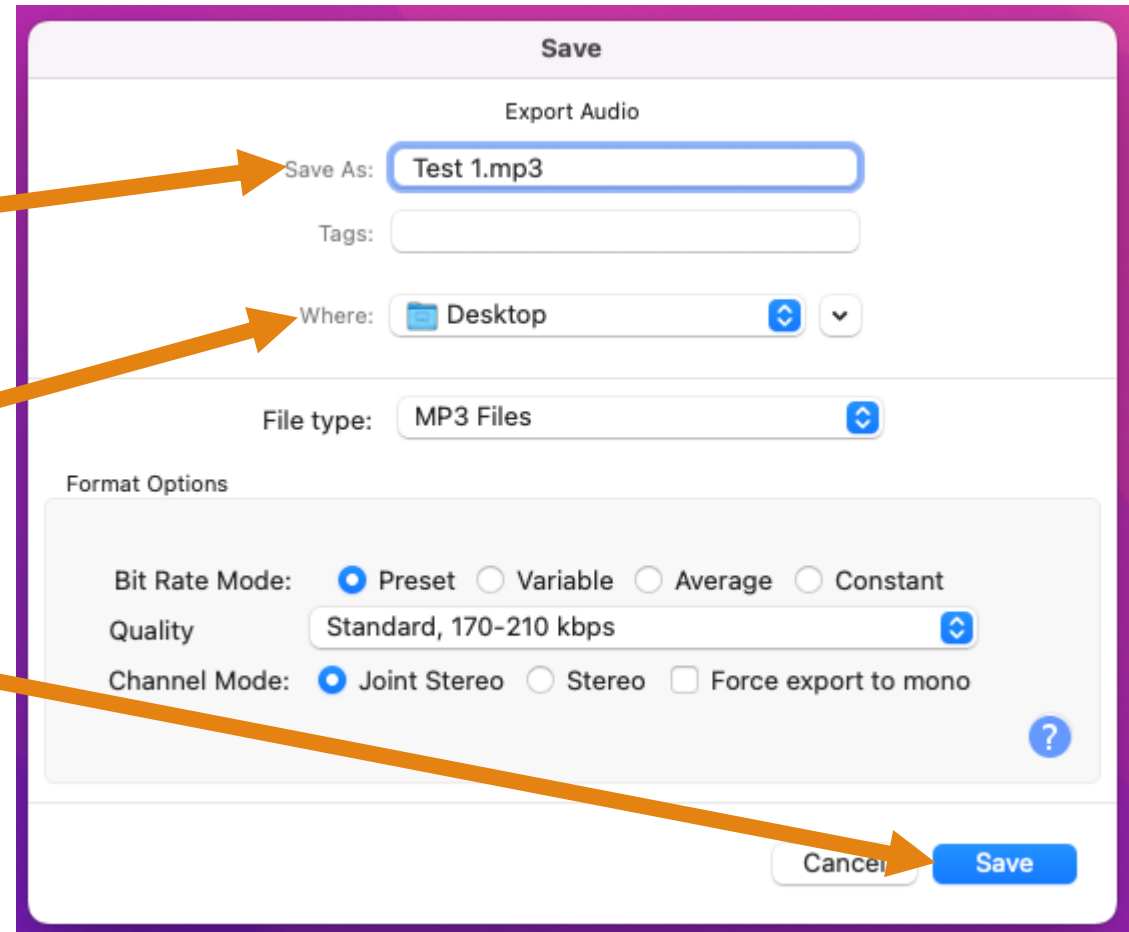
Save

Export Audio

Save As: Test 1.mp3

Tags:

Where: Desktop

File type: MP3 Files

Format Options

Bit Rate Mode: Preset Variable Average Constant

Quality Standard, 170-210 kbps

Channel Mode: Joint Stereo Stereo Force export to mono

?

Cance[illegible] Save